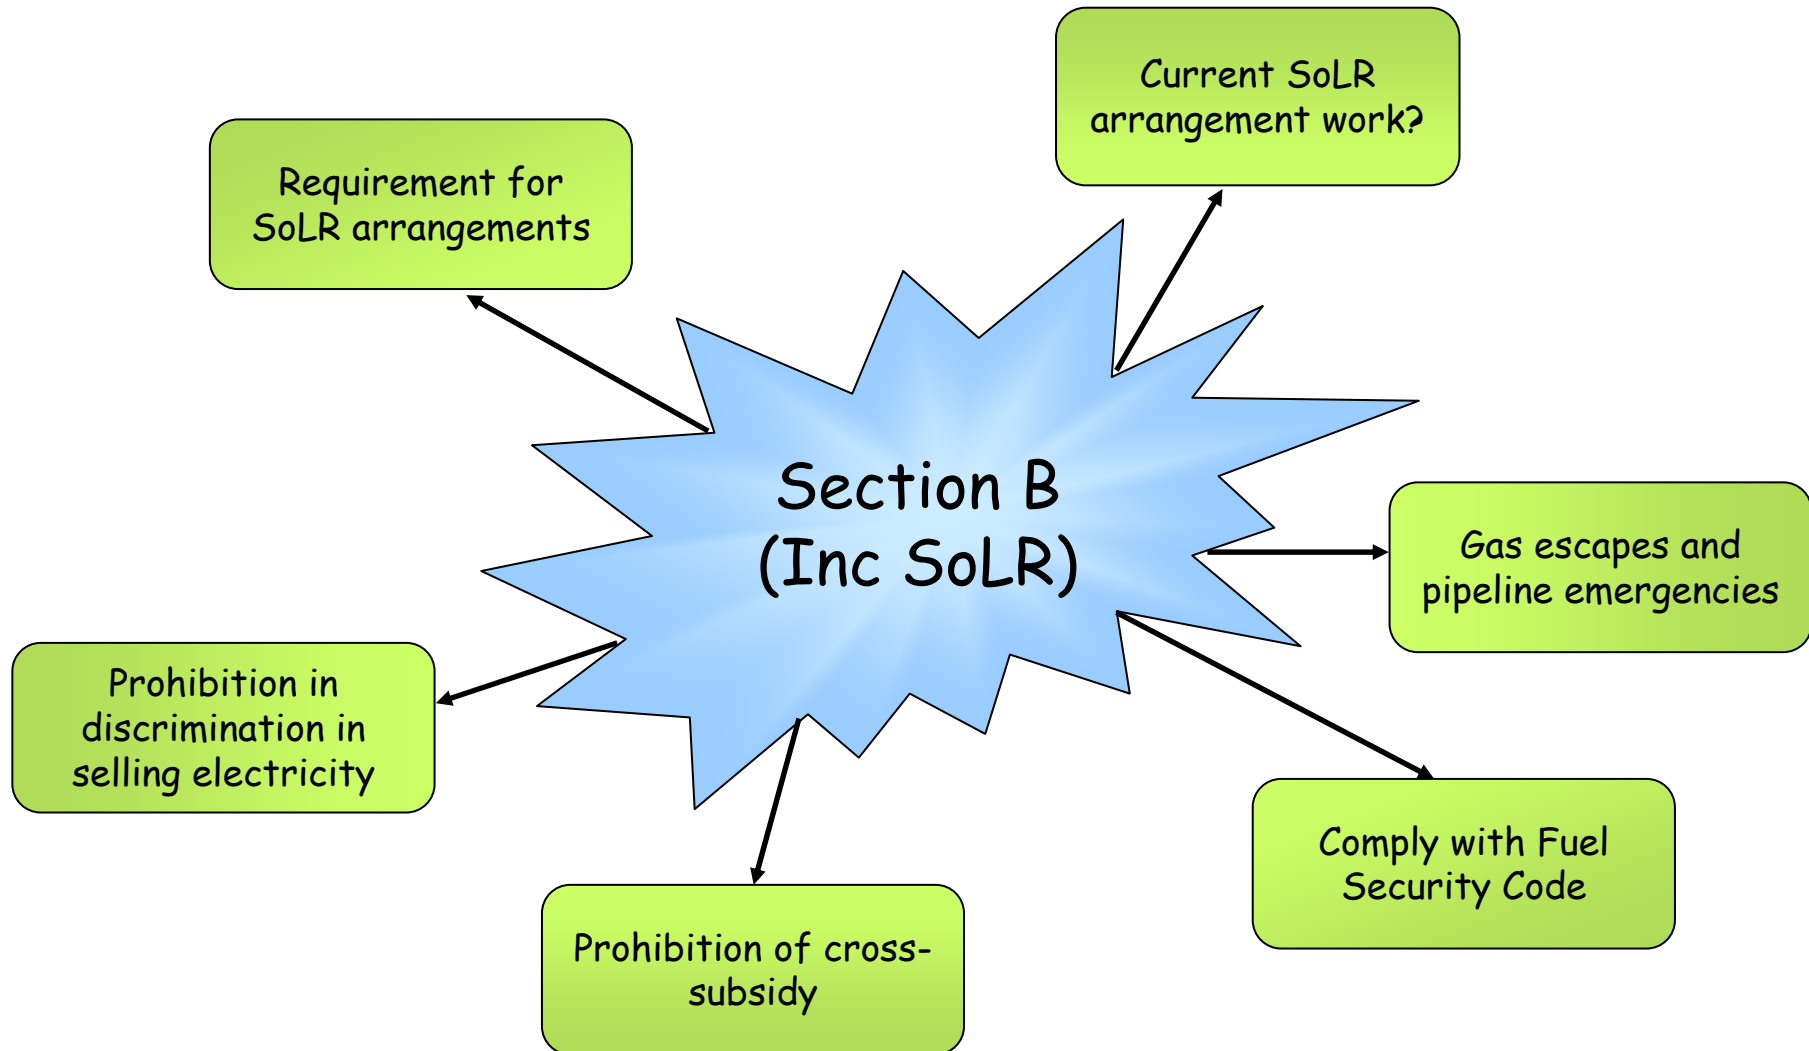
Current SoLR arrangement work?

Requirement for SoLR arrangements

Section B (Inc SoLR)

Gas escapes and pipeline emergencies

Prohibition in discrimination in selling electricity

Comply with Fuel Security Code

Prohibition of cross-subsidy